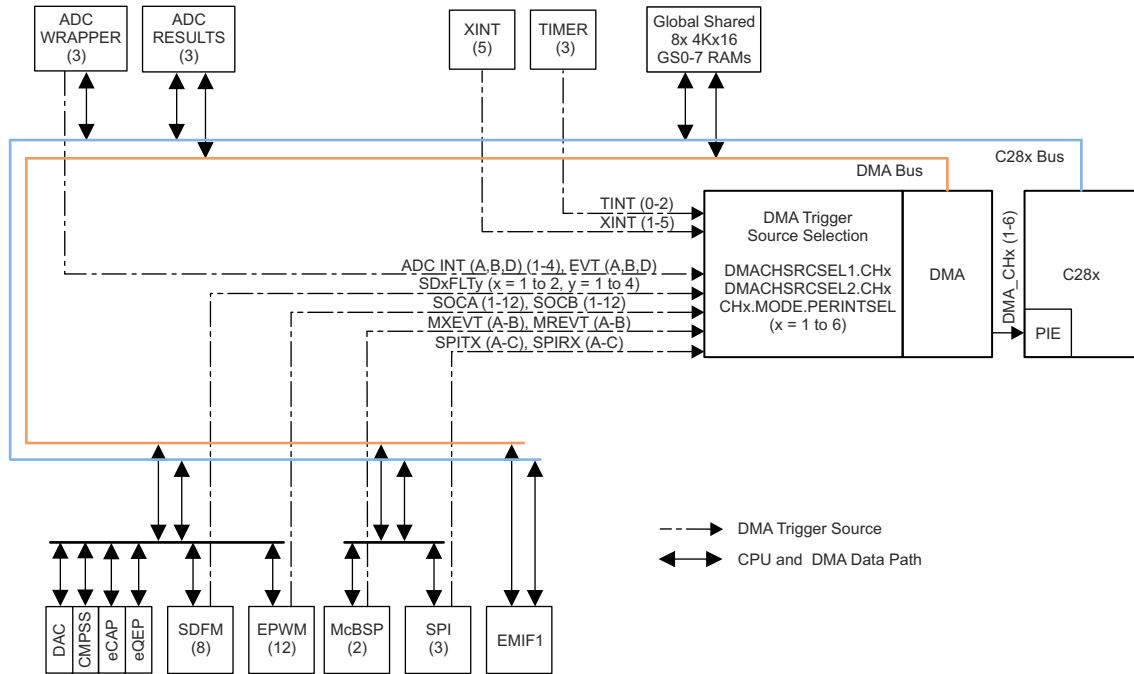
ADC WRAPPER (3)

ADC RESULTS (3)

XINT (5)

TIMER (3)

Global Shared 8x 4Kx16 GS0-7 RAMs

C28x Bus

DMA Bus

TINT (0-2)

XINT (1-5)

DMA Trigger Source Selection

DMACHSRCSEL1.CHx
DMACHSRCSEL2.CHx
CHx.MODE.PERINTSEL
(x = 1 to 6)

DMA

DMA_CHx (1-6)

C28x

PIE

ADC INT (A,B,D) (1-4), EVT (A,B,D)

SDxFLTy (x = 1 to 2, y = 1 to 4)

SOCA (1-12), SOCB (1-12)

MXEVT (A-B), MREVT (A-B)

SPITX (A-C), SPIRX (A-C)

DMA Trigger Source

CPU and DMA Data Path

DAC

CMPSS

eCAP

eQEP

SDFM (8)

EPWM (12)

McBSP (2)

SPI (3)

EMIF1